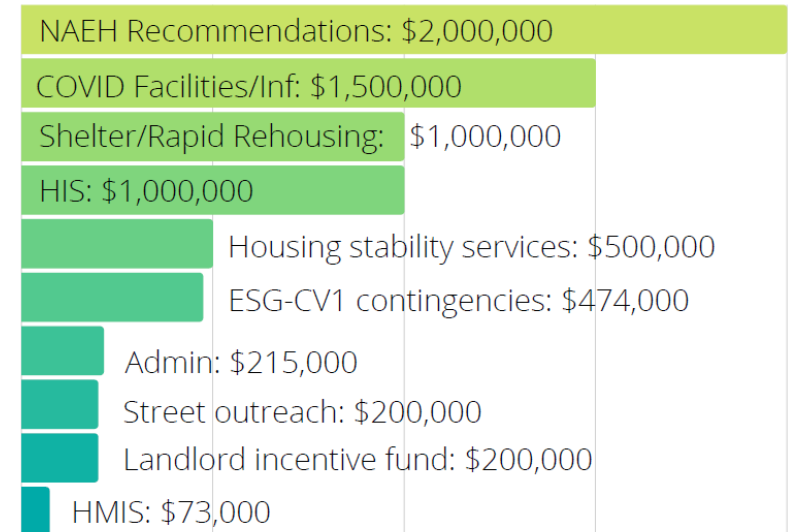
NAEH Recommendations: $2,000,000
COVID Facilities/Inf: $1,500,000
Shelter/Rapid Rehousing: $1,000,000
HIS: $1,000,000
Housing stability services: $500,000
ESG-CV1 contingencies: $474,000
Admin: $215,000
Street outreach: $200,000
Landlord incentive fund: $200,000
HMIS: $73,000